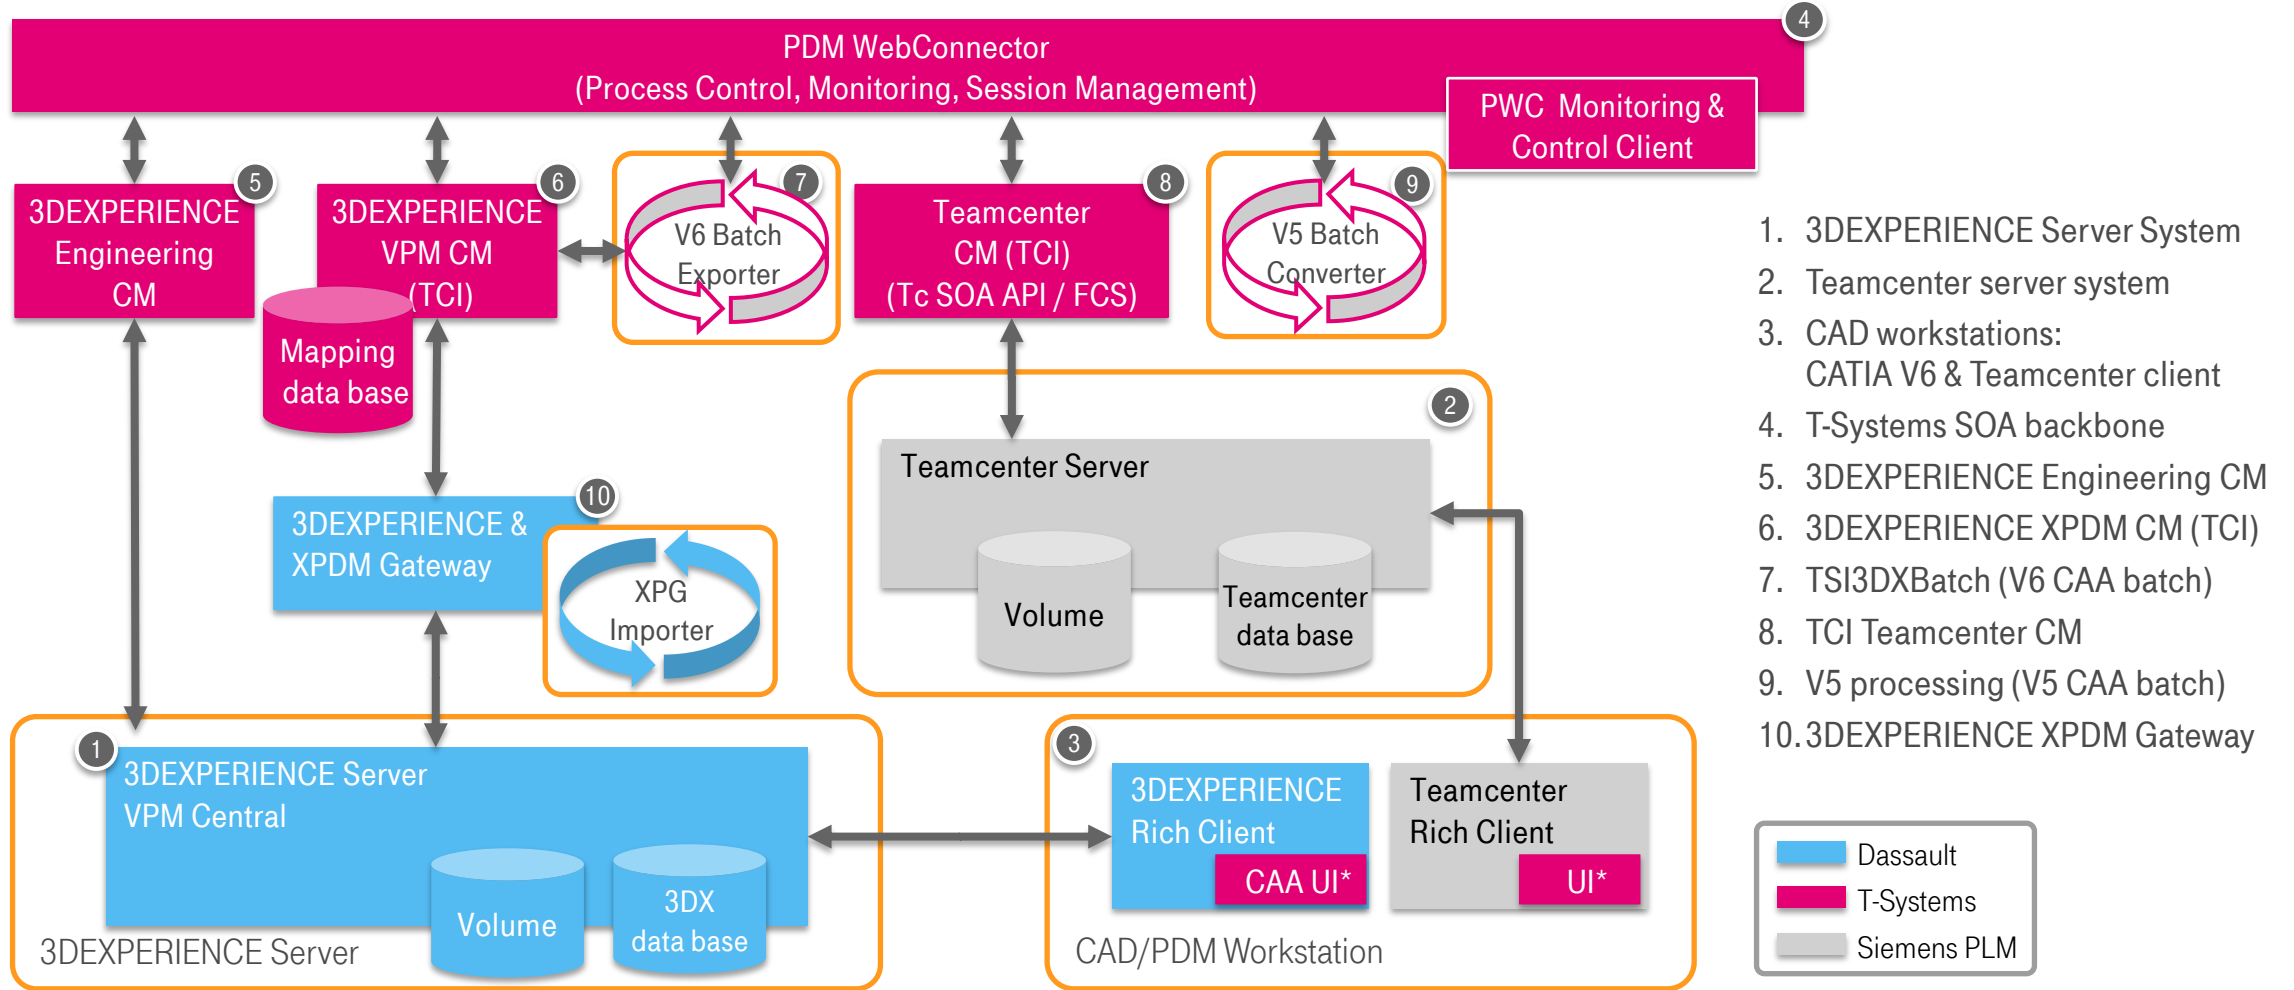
4
PDM WebConnector
(Process Control, Monitoring, Session Management)

PWC Monitoring & Control Client

5
3DEXPERIENCE Engineering CM

6
3DEXPERIENCE VPM CM (TCI)

Mapping data base

7
V6 Batch Exporter

8
Teamcenter CM (TCI) (Tc SOA API / FCS)

9
V5 Batch Converter

1. 3DEXPERIENCE Server System
2. Teamcenter server system
3. CAD workstations: CATIA V6 & Teamcenter client
4. T-Systems SOA backbone
5. 3DEXPERIENCE Engineering CM
6. 3DEXPERIENCE XPDM CM (TCI)
7. TSI3DXBatch (V6 CAA batch)
8. TCI Teamcenter CM
9. V5 processing (V5 CAA batch)
10. 3DEXPERIENCE XPDM Gateway

2
Teamcenter Server
Volume
Teamcenter data base

10
3DEXPERIENCE & XPDM Gateway

XPG Importer

1
3DEXPERIENCE Server VPM Central
Volume
3DX data base
3DEXPERIENCE Server

3
3DEXPERIENCE Rich Client
CAA UI*
Teamcenter Rich Client
UI*
CAD/PDM Workstation

Dassault
T-Systems
Siemens PLM